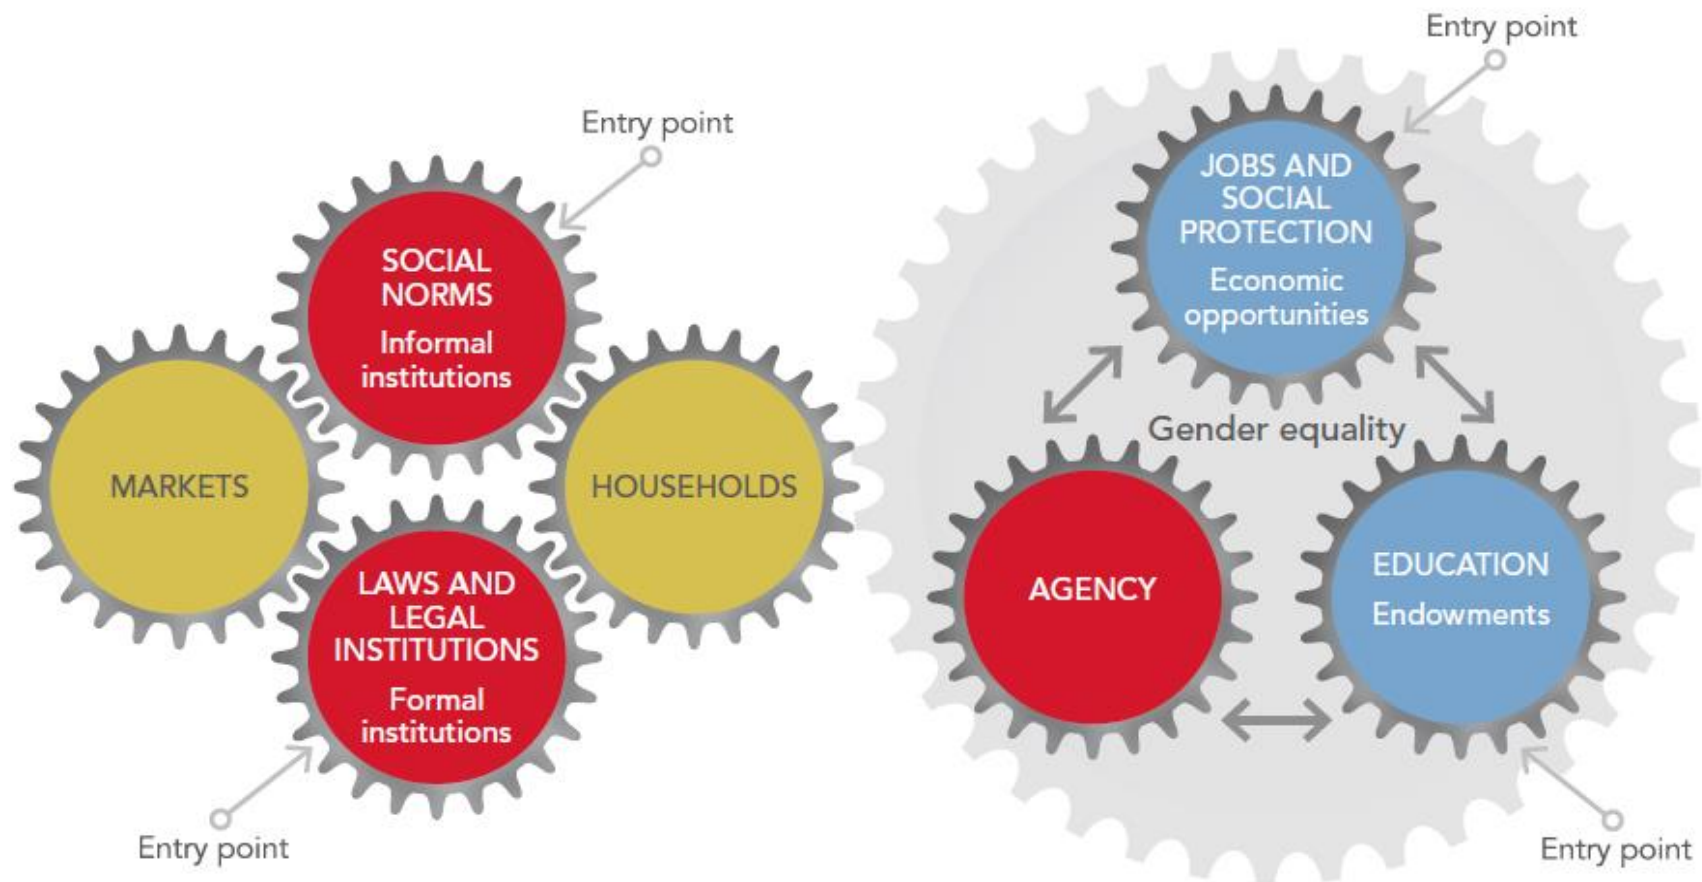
Entry point

SOCIAL NORMS
Informal institutions

MARKETS

HOUSEHOLDS

LAWS AND LEGAL INSTITUTIONS
Formal institutions

Entry point

Entry point

JOBS AND SOCIAL PROTECTION
Economic opportunities

Gender equality

AGENCY

EDUCATION
Endowments

Entry point